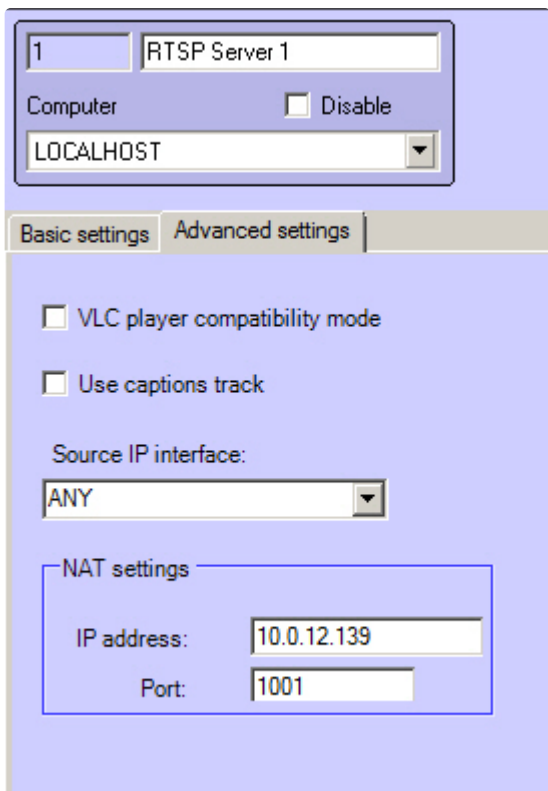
1
RTSP Server 1
Computer
Disable
LOCALHOST

Basic settings
Advanced settings

VLC player compatibility mode

Use captions track

Source IP interface:
ANY

NAT settings
IP address: 10.0.12.139
Port: 1001